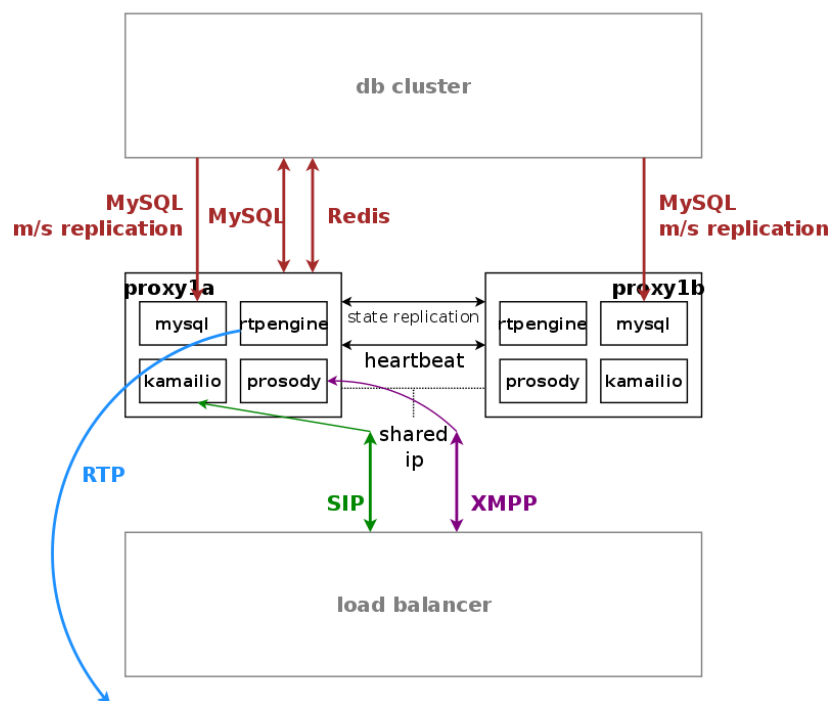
db cluster

MySQL m/s replication

MySQL

Redis

MySQL m/s replication

proxy1a

mysql

rtpengine

kamailio

prosody

state replication

heartbeat

proxy1b

rtpengine

mysql

prosody

kamailio

shared ip

RTP

SIP

XMPP

load balancer